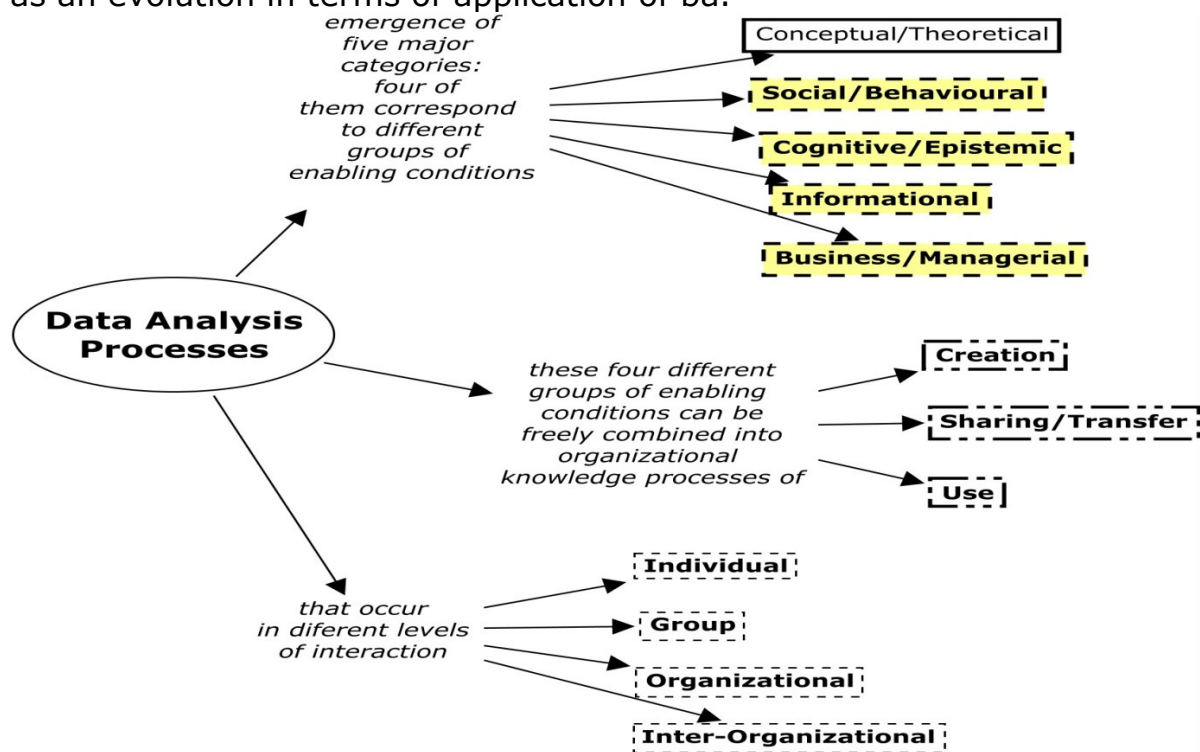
as an evolution in terms of application of ba.

emergence of five major categories: four of them correspond to different groups of enabling conditions

Conceptual/Theoretical

Social/Behavioural

Cognitive/Epistemic

Informational

Business/Managerial

Data Analysis Processes

these four different groups of enabling conditions can be freely combined into organizational knowledge processes of

Creation

Sharing/Transfer

Use

that occur in diferent levels of interaction

Individual

Group

Organizational

Inter-Organizational